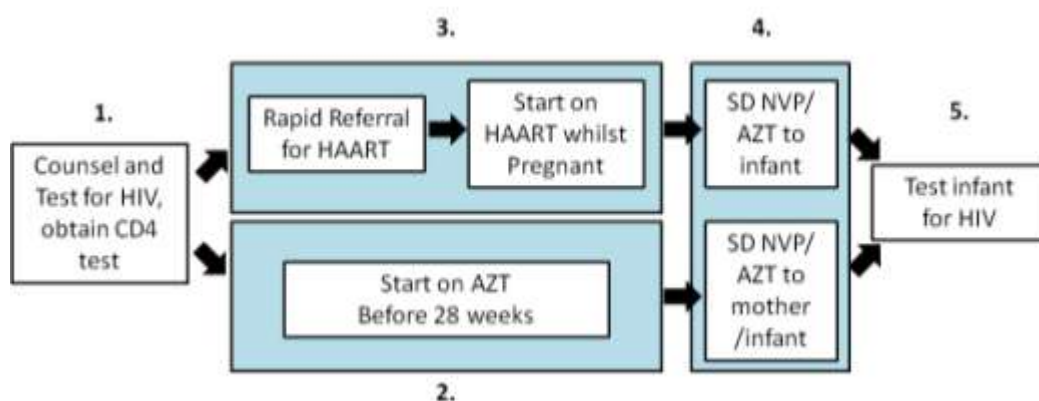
1.

Counsel and Test for HIV, obtain CD4 test

3.

Rapid Referral for HAART

Start on HAART whilst Pregnant

Start on AZT Before 28 weeks

2.

4.

SD NVP/ AZT to infant

SD NVP/ AZT to mother /infant

5.

Test infant for HIV